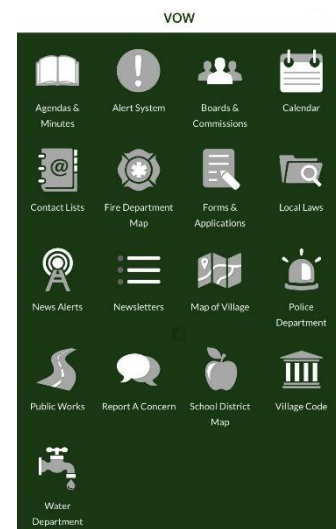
VOW

Agendas & Minutes

Alert System

Boards & Commissions

Calendar

Contact Lists

Fire Department Map

Forms & Applications

Local Laws

News Alerts

Newsletters

Map of Village

Police Department

Public Works

Report A Concern

School District Map

Village Code

Water Department